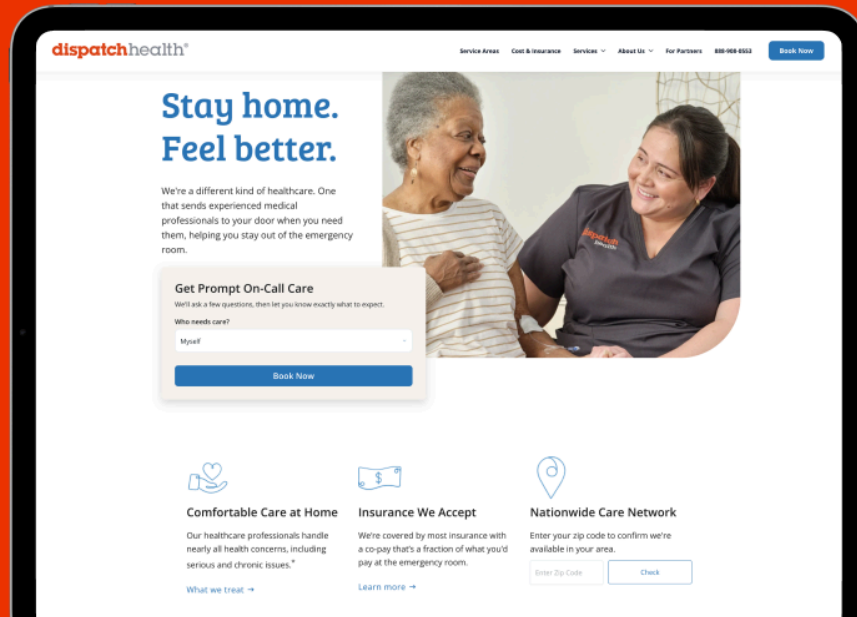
dispatchhealth®

Service Areas Cost & Insurance Services About Us For Partners 888-908-8553 Book Now

Stay home. Feel better.

We're a different kind of healthcare. One that sends experienced medical professionals to your door when you need them, helping you stay out of the emergency room.

dispatch health

Get Prompt On-Call Care

We'll ask a few questions, then let you know exactly what to expect.

Who needs care?

Myself

Book Now

Comfortable Care at Home

Our healthcare professionals handle nearly all health concerns, including serious and chronic issues.*

What we treat →

Insurance We Accept

We're covered by most insurance with a co-pay that's a fraction of what you'd pay at the emergency room.

Learn more →

Nationwide Care Network

Enter your zip code to confirm we're available in your area.

Enter Zip Code

Check